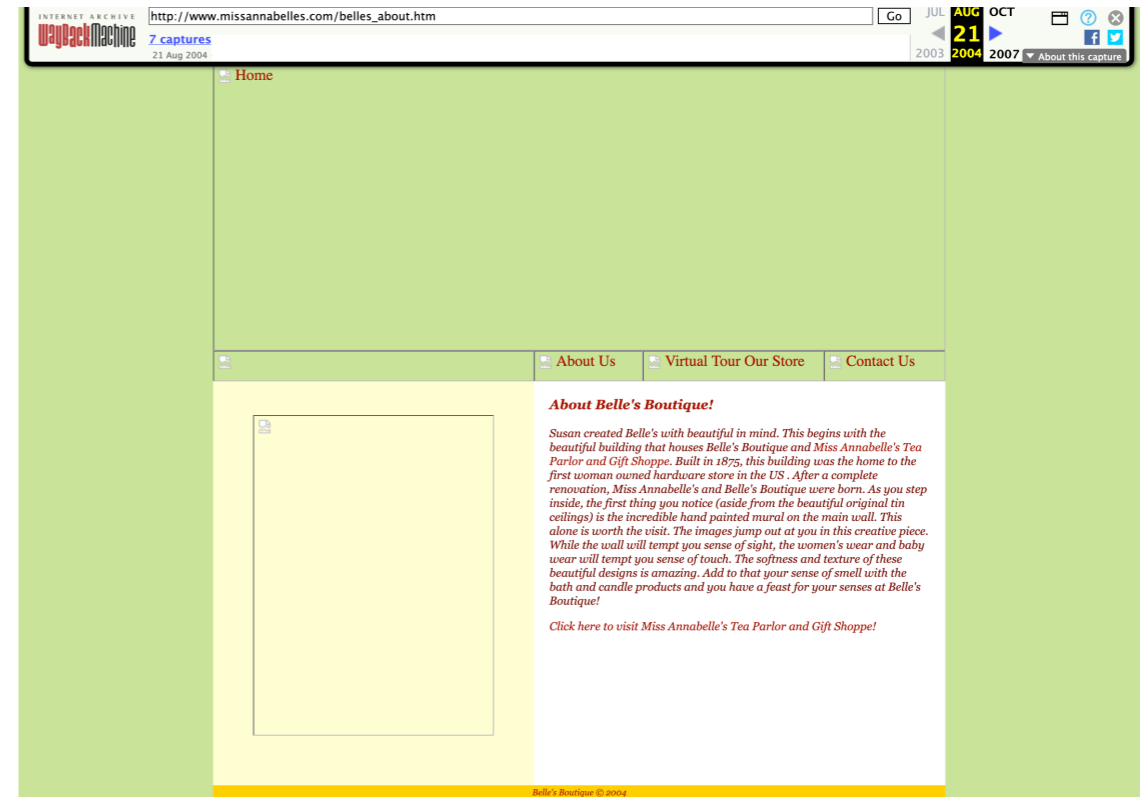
INTERNET ARCHIVE
WayBackMachine
http://www.missannabelles.com/belles_about.htm
Go
7 captures
21 Aug 2004
JUL AUG OCT
21
2003 2004 2007
About this capture

Home

About Us
Virtual Tour Our Store
Contact Us

*About Belle's Boutique!*

*Susan created Belle's with beautiful in mind. This begins with the beautiful building that houses Belle's Boutique and Miss Annabelle's Tea Parlor and Gift Shoppe. Built in 1875, this building was the home to the first woman owned hardware store in the US . After a complete renovation, Miss Annabelle's and Belle's Boutique were born. As you step inside, the first thing you notice (aside from the beautiful original tin ceilings) is the incredible hand painted mural on the main wall. This alone is worth the visit. The images jump out at you in this creative piece. While the wall will tempt you sense of sight, the women's wear and baby wear will tempt you sense of touch. The softness and texture of these beautiful designs is amazing. Add to that your sense of smell with the bath and candle products and you have a feast for your senses at Belle's Boutique!*

*Click here to visit Miss Annabelle's Tea Parlor and Gift Shoppe!*

Belle's Boutique © 2004